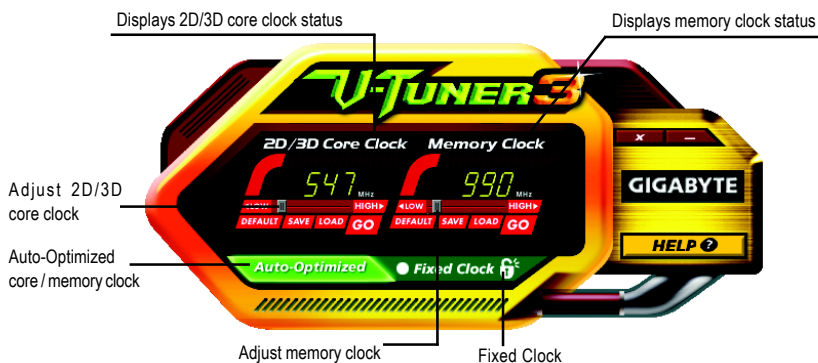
Displays 2D/3D core clock status

Displays memory clock status

V-TUNER3

2D/3D Core Clock

Memory Clock

547 MHz

990 MHz

LOW HIGH

DEFAULT SAVE LOAD GO

LOW HIGH

DEFAULT SAVE LOAD GO

x —

GIGABYTE

HELP

Adjust 2D/3D core clock

Auto-Optimized core / memory clock

Auto-Optimized

Fixed Clock

Adjust memory clock

Fixed Clock